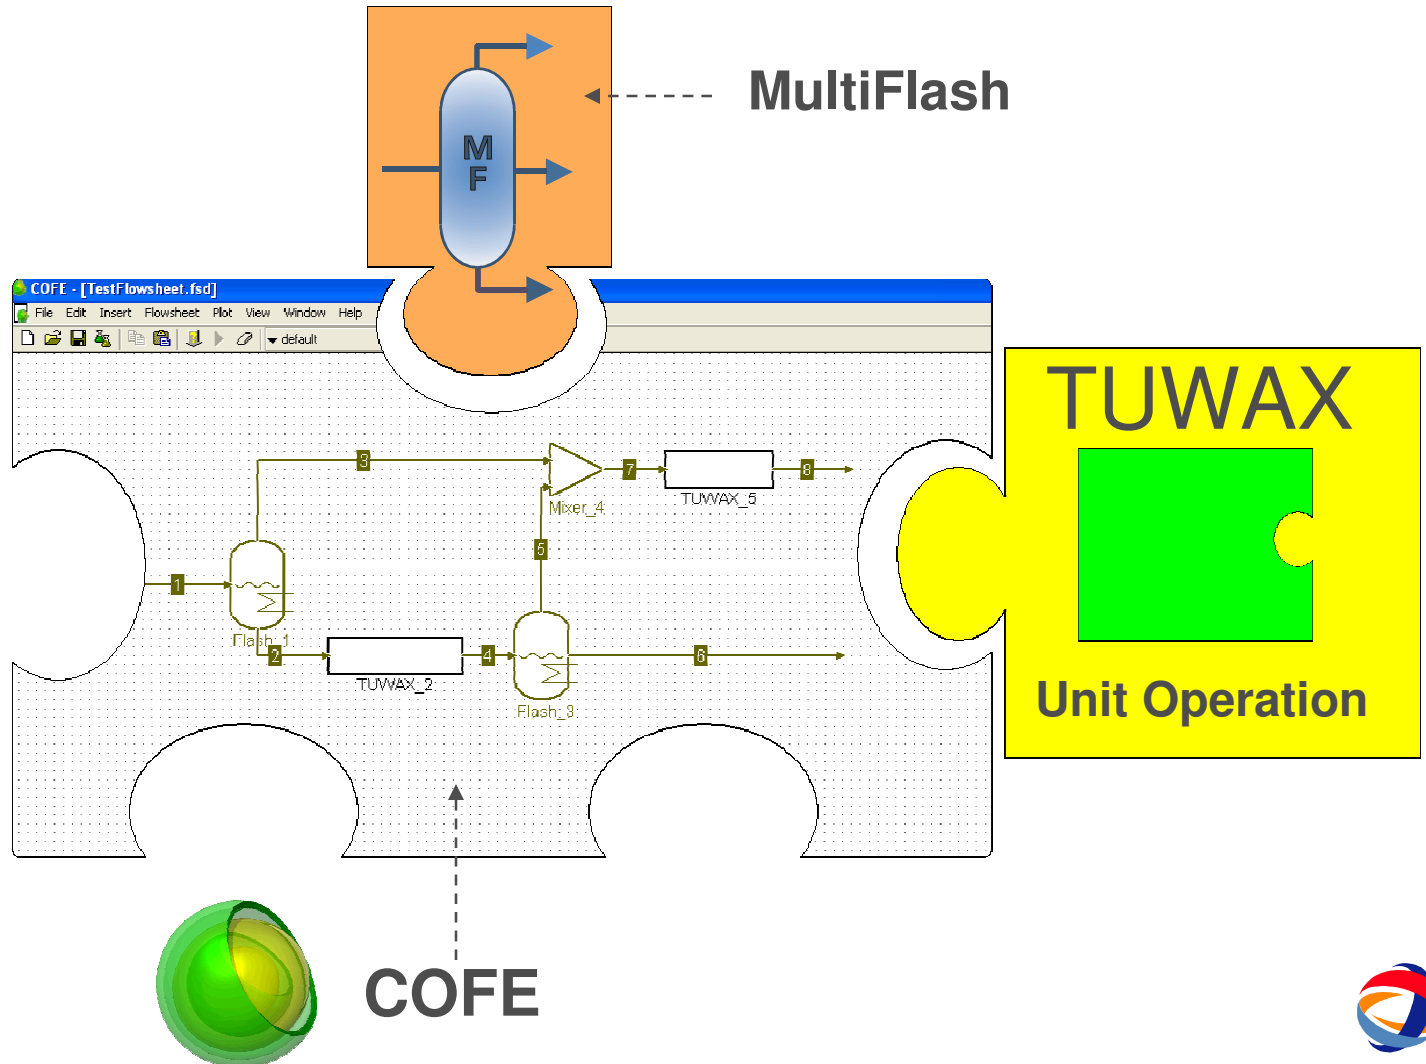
M
F

MultiFlash

COFE - [TestFlowsheet.fsd]

File Edit Insert Flowsheet Plot View Window Help

default

TUWAX

Unit Operation

3

7

8

Mixer_4

TUWAX_5

5

1

Flash_1

2

TUWAX_2

4

6

Flash_3

COFE